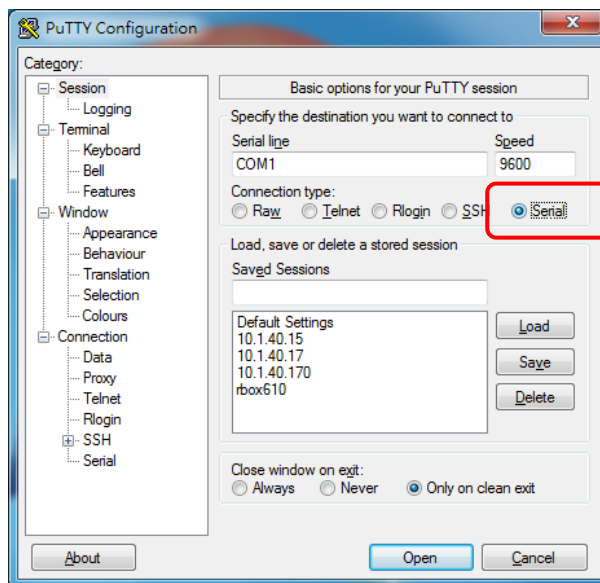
PuTTY Configuration

Category:

Session
Logging
Terminal
Keyboard
Bell
Features
Window
Appearance
Behaviour
Translation
Selection
Colours
Connection
Data
Proxy
Telnet
Rlogin
SSH
Serial

Basic options for your PuTTY session

Specify the destination you want to connect to

Serial line
COM1

Speed
9600

Connection type:
Raw
Telnet
Rlogin
SSH
Serial

Load, save or delete a stored session

Saved Sessions

Default Settings
10.1.40.15
10.1.40.17
10.1.40.170
rbox610

Load
Save
Delete

Close window on exit:
Always
Never
Only on clean exit

About
Open
Cancel